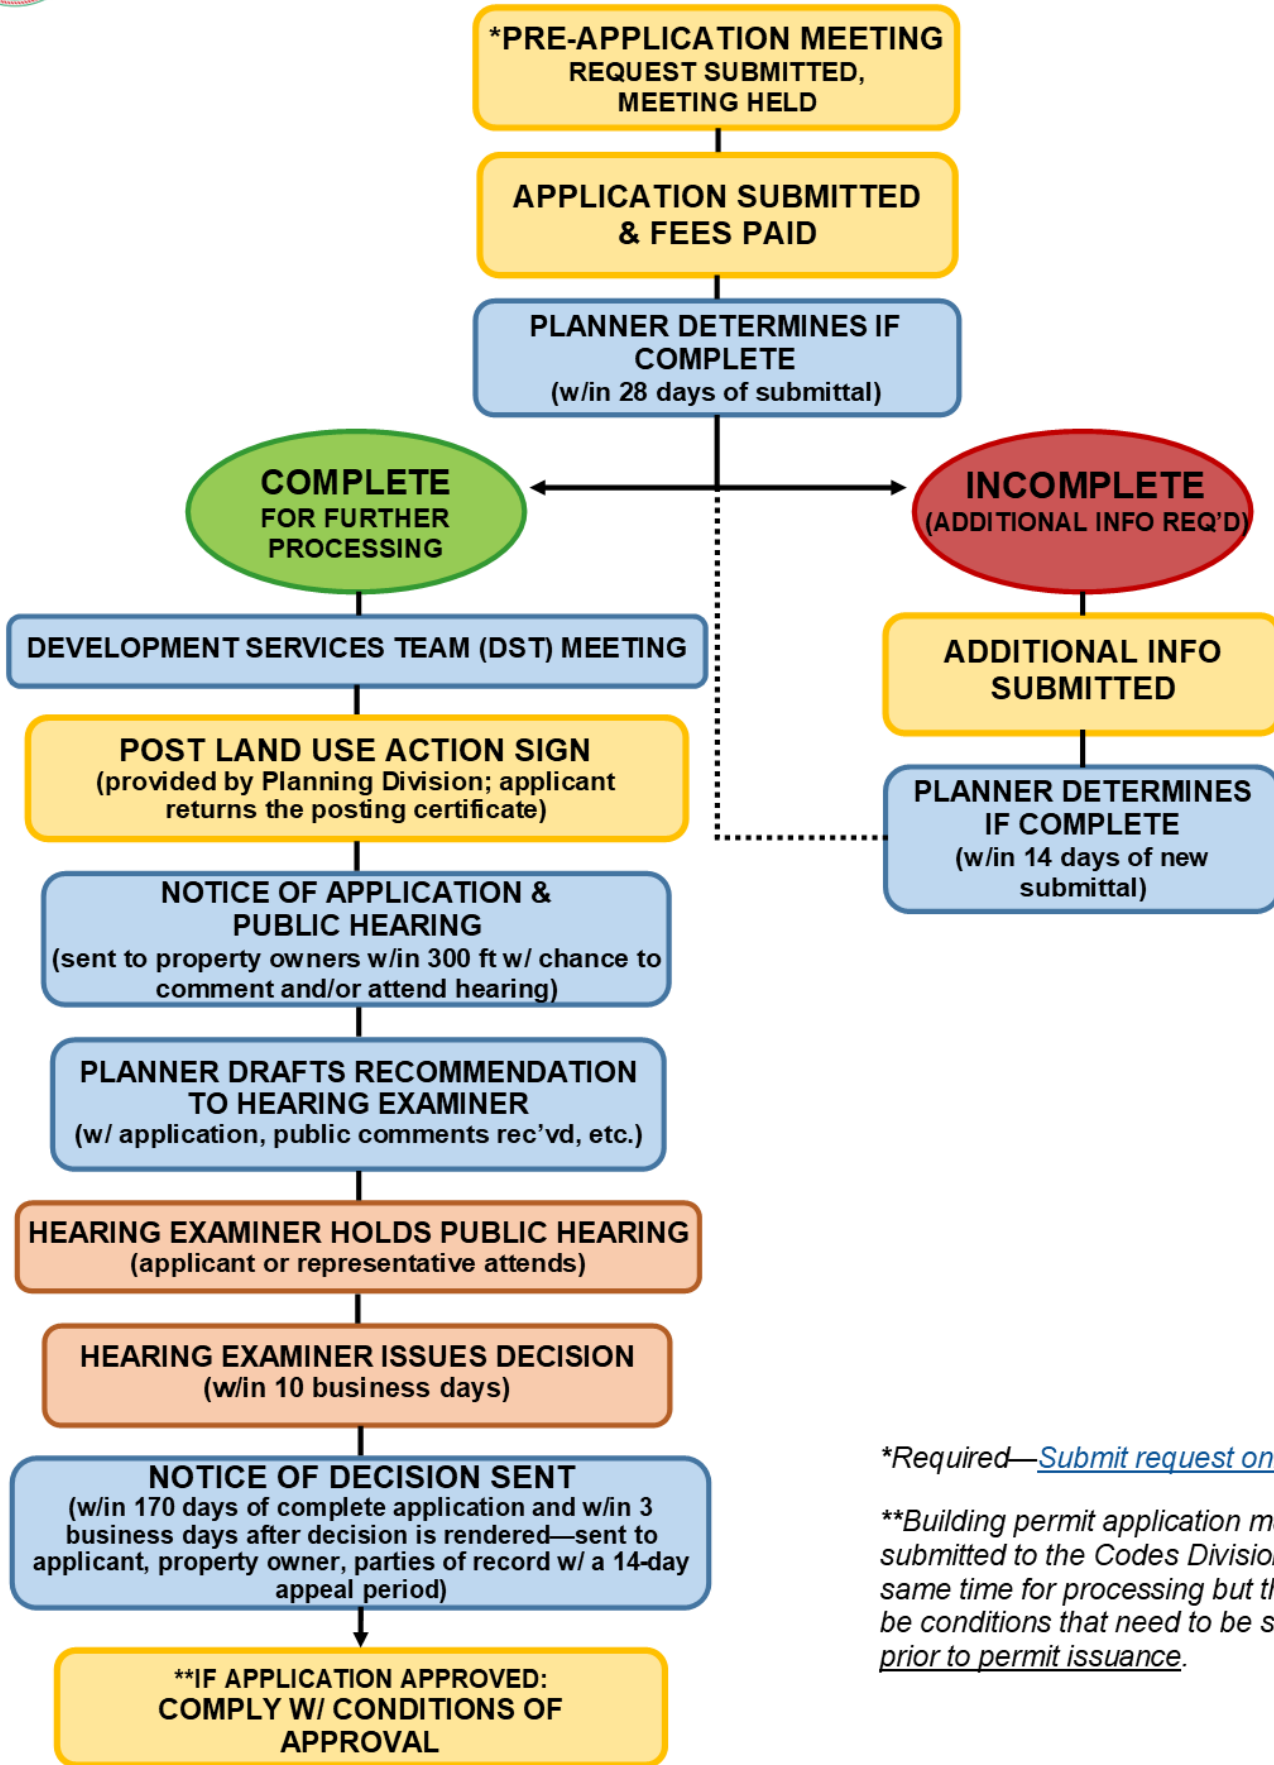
*PRE-APPLICATION MEETING
REQUEST SUBMITTED, MEETING HELD

APPLICATION SUBMITTED & FEES PAID

PLANNER DETERMINES IF COMPLETE
(w/in 28 days of submittal)

COMPLETE
FOR FURTHER PROCESSING

INCOMPLETE
(ADDITIONAL INFO REQ'D)

DEVELOPMENT SERVICES TEAM (DST) MEETING

ADDITIONAL INFO SUBMITTED

POST LAND USE ACTION SIGN
(provided by Planning Division; applicant returns the posting certificate)

PLANNER DETERMINES IF COMPLETE
(w/in 14 days of new submittal)

NOTICE OF APPLICATION & PUBLIC HEARING
(sent to property owners w/in 300 ft w/ chance to comment and/or attend hearing)

PLANNER DRAFTS RECOMMENDATION TO HEARING EXAMINER
(w/ application, public comments rec'vd, etc.)

HEARING EXAMINER HOLDS PUBLIC HEARING
(applicant or representative attends)

HEARING EXAMINER ISSUES DECISION
(w/in 10 business days)

NOTICE OF DECISION SENT
(w/in 170 days of complete application and w/in 3 business days after decision is rendered—sent to applicant, property owner, parties of record w/ a 14-day appeal period)

**IF APPLICATION APPROVED:
COMPLY W/ CONDITIONS OF APPROVAL

*Required—Submit request on

**Building permit application m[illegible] submitted to the Codes Divisio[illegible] same time for processing but t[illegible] be conditions that need to be s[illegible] prior to permit issuance.